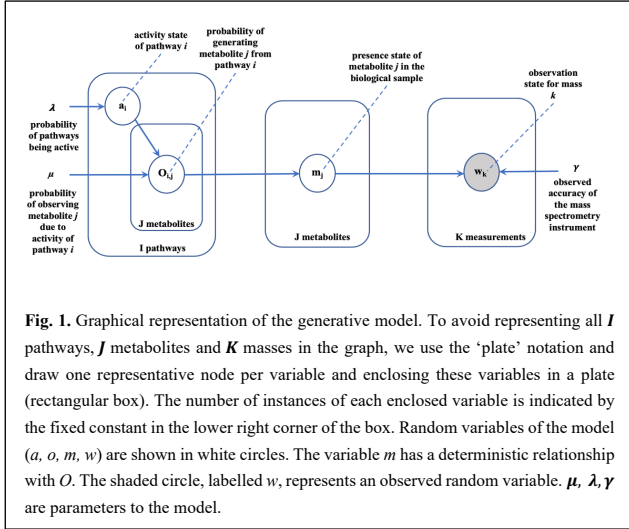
activity state of pathway *i*

probability of generating metabolite *j* from pathway *i*

presence state of metabolite *j* in the biological sample

observation state for mass *k*

$\lambda$

probability of pathways being active

$a_i$

$O_{i,j}$

$m_j$

$w_k$

$\mu$

probability of observing metabolite *j* due to activity of pathway *i*

J metabolites

I pathways

J metabolites

K measurements

$\gamma$

observed accuracy of the mass spectrometry instrument

**Fig. 1.** Graphical representation of the generative model. To avoid representing all ***I*** pathways, ***J*** metabolites and ***K*** masses in the graph, we use the 'plate' notation and draw one representative node per variable and enclosing these variables in a plate (rectangular box). The number of instances of each enclosed variable is indicated by the fixed constant in the lower right corner of the box. Random variables of the model (*a, o, m, w*) are shown in white circles. The variable *m* has a deterministic relationship with *O*. The shaded circle, labelled *w*, represents an observed random variable. $\boldsymbol{\mu}$, $\boldsymbol{\lambda}$, $\boldsymbol{\gamma}$ are parameters to the model.